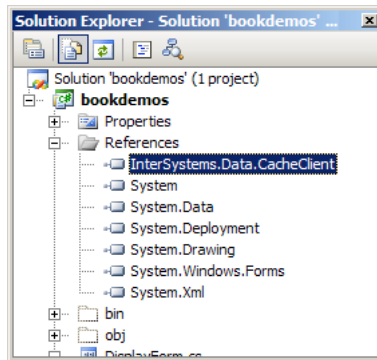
Solution Explorer - Solution 'bookdemos' ...

Solution 'bookdemos' (1 project)
bookdemos
Properties
References
InterSystems.Data.CacheClient
System
System.Data
System.Deployment
System.Drawing
System.Windows.Forms
System.Xml
bin
obj
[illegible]